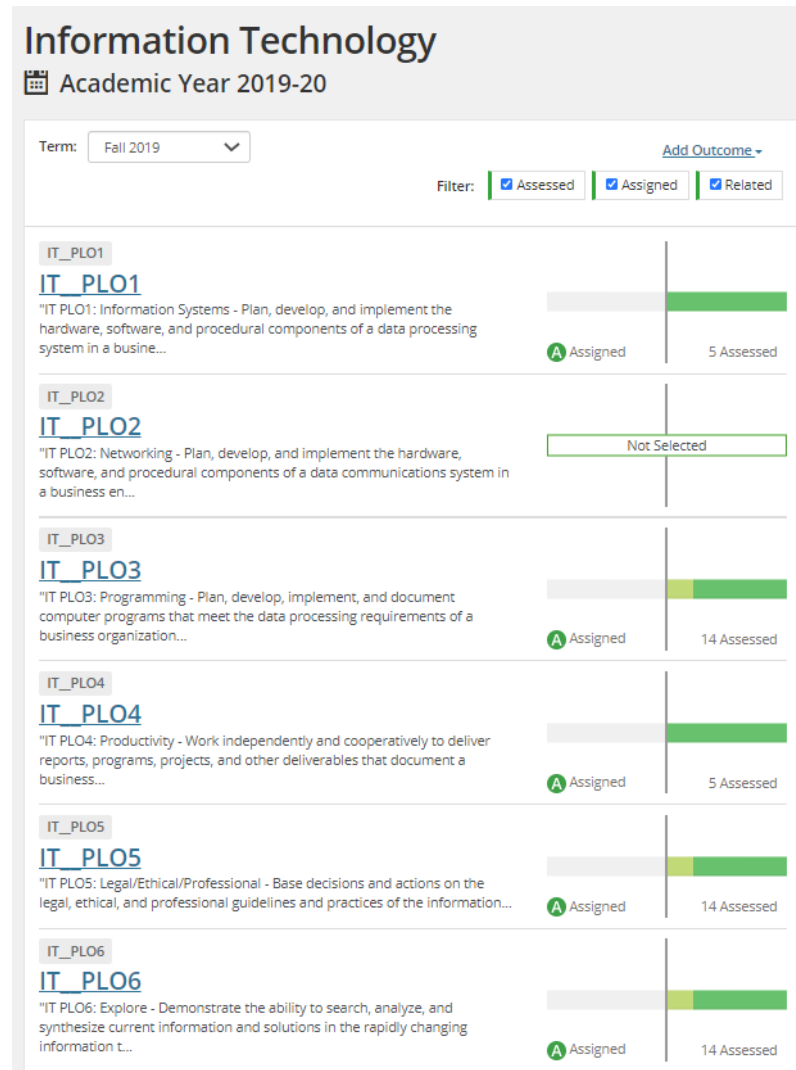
Information Technology

Academic Year 2019-20

Term: Fall 2019

Add Outcome

Filter: Assessed Assigned Related

IT_PLO1

IT_PLO1

"IT PLO1: Information Systems - Plan, develop, and implement the hardware, software, and procedural components of a data processing system in a busine...

A Assigned 5 Assessed

IT_PLO2

IT_PLO2

"IT PLO2: Networking - Plan, develop, and implement the hardware, software, and procedural components of a data communications system in a business en...

Not Selected

IT_PLO3

IT_PLO3

"IT PLO3: Programming - Plan, develop, implement, and document computer programs that meet the data processing requirements of a business organization...

A Assigned 14 Assessed

IT_PLO4

IT_PLO4

"IT PLO4: Productivity - Work independently and cooperatively to deliver reports, programs, projects, and other deliverables that document a business...

A Assigned 5 Assessed

IT_PLO5

IT_PLO5

"IT PLO5: Legal/Ethical/Professional - Base decisions and actions on the legal, ethical, and professional guidelines and practices of the information...

A Assigned 14 Assessed

IT_PLO6

IT_PLO6

"IT PLO6: Explore - Demonstrate the ability to search, analyze, and synthesize current information and solutions in the rapidly changing information t...

A Assigned 14 Assessed